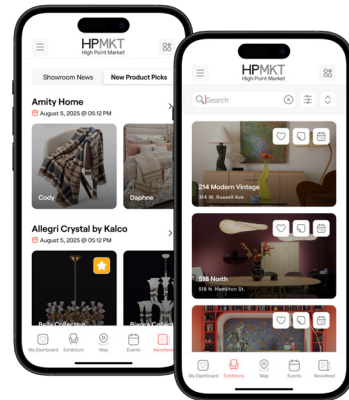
HPMKT
High Point Market

Showroom News
New Product Picks

Amity Home
August 5, 2025 @ 05:12 PM

Cody
Daphne

Allegri Crystal by Kalco
August 5, 2025 @ 05:12 PM

Bella Collection
Bianca Collection

My Dashboard
Exhibitors
Map
Events
Newsfeed

HPMKT
High Point Market

Search

214 Modern Vintage
214 W. Russell Ave.

518 North
518 N. Hamilton St.

My Dashboard
Exhibitors
Map
Events
Newsfeed